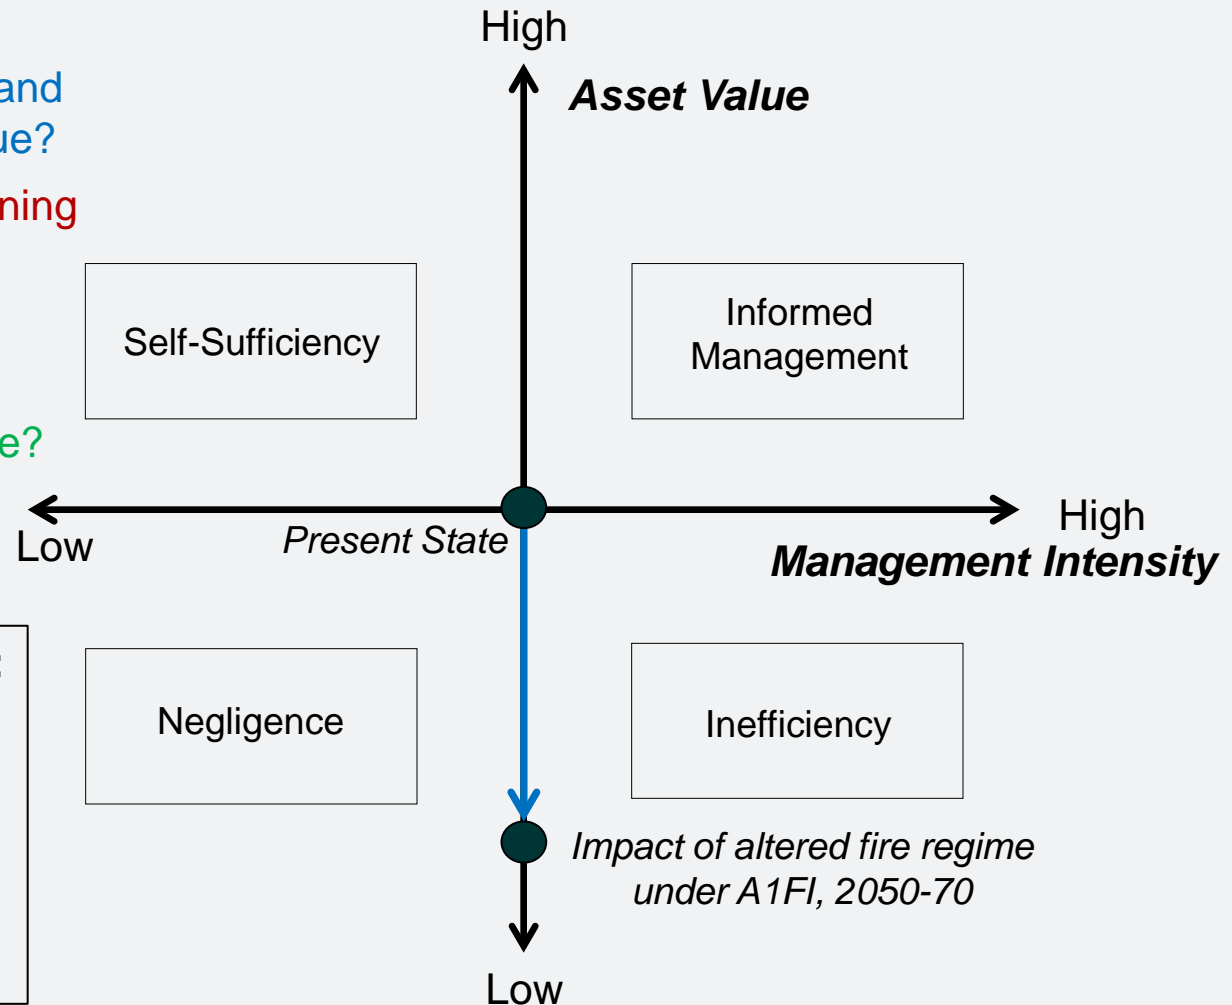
and
ue?

ning

e?

High
***Asset Value***

Self-Sufficiency

Informed Management

Low
*Present State*

High
***Management Intensity***

Negligence

Inefficiency

*Impact of altered fire regime under A1FI, 2050-70*

Low